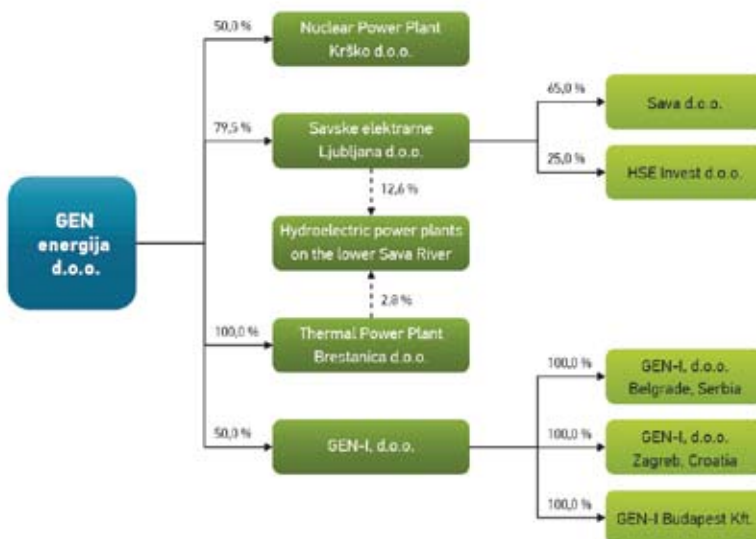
GEN energija d.o.o.

50,0 %
Nuclear Power Plant Krško d.o.o.

79,5 %
Savske elektrarne Ljubljana d.o.o.

65,0 %
Sava d.o.o.

25,0 %
HSE Invest d.o.o.

12,6 %
Hydroelectric power plants on the lower Sava River

2,0 %

100,0 %
Thermal Power Plant Brestanica d.o.o.

50,0 %
GEN-I, d.o.o.

100,0 %
GEN-I, d.o.o. Belgrade, Serbia

100,0 %
GEN-I, d.o.o. Zagreb, Croatia

100,0 %
GEN-I Budapest Kft.